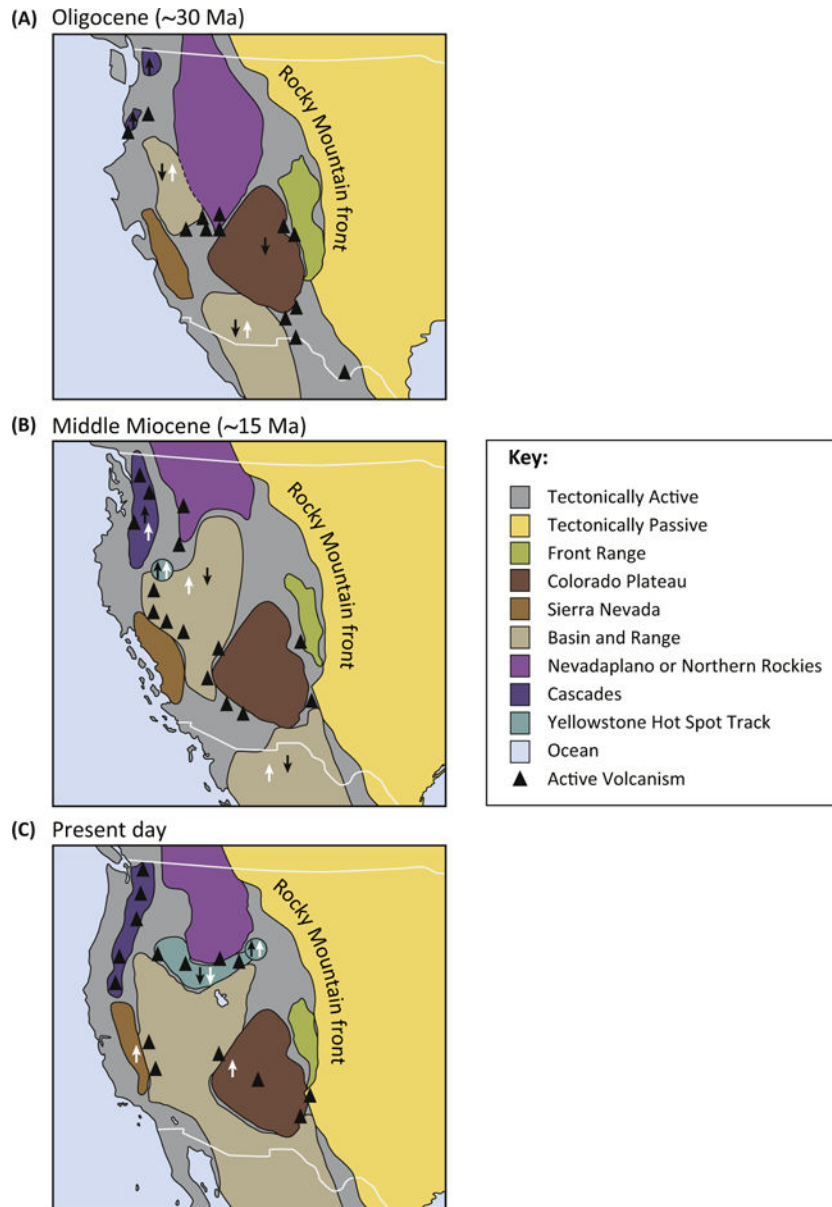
(A) Oligocene (~30 Ma)

Rocky Mountain front

(B) Middle Miocene (~15 Ma)

Rocky Mountain front

Key:
Tectonically Active
Tectonically Passive
Front Range
Colorado Plateau
Sierra Nevada
Basin and Range
Nevadaplano or Northern Rockies
Cascades
Yellowstone Hot Spot Track
Ocean
Active Volcanism

(C) Present day

Rocky Mountain front